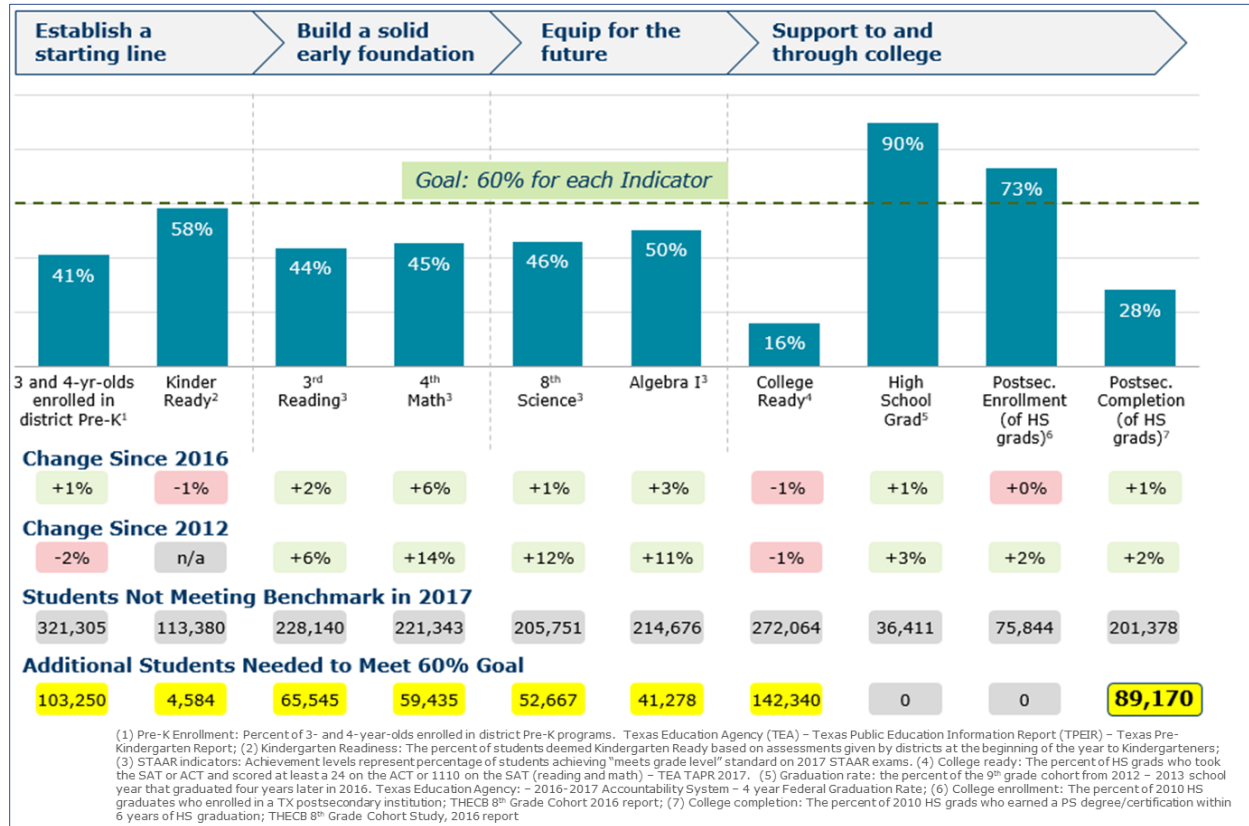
Establish a starting line

Build a solid early foundation

Equip for the future

Support to and through college

Goal: 60% for each Indicator

41%
58%
44%
45%
46%
50%
16%
90%
73%
28%

| 3 and 4-yr-olds enrolled in district Pre-K$^1$ | Kinder Ready$^2$ | 3$^{rd}$ Reading$^3$ | 4$^{th}$ Math$^3$ | 8$^{th}$ Science$^3$ | Algebra I$^3$ | College Ready$^4$ | High School Grad$^5$ | Postsec. Enrollment (of HS grads)$^6$ | Postsec. Completion (of HS grads)$^7$ |
|---|---|---|---|---|---|---|---|---|---|

Change Since 2016

| +1% | -1% | +2% | +6% | +1% | +3% | -1% | +1% | +0% | +1% |
|---|---|---|---|---|---|---|---|---|---|

Change Since 2012

| -2% | n/a | +6% | +14% | +12% | +11% | -1% | +3% | +2% | +2% |
|---|---|---|---|---|---|---|---|---|---|

Students Not Meeting Benchmark in 2017

| 321,305 | 113,380 | 228,140 | 221,343 | 205,751 | 214,676 | 272,064 | 36,411 | 75,844 | 201,378 |
|---|---|---|---|---|---|---|---|---|---|

Additional Students Needed to Meet 60% Goal

| 103,250 | 4,584 | 65,545 | 59,435 | 52,667 | 41,278 | 142,340 | 0 | 0 | 89,170 |
|---|---|---|---|---|---|---|---|---|---|

(1) Pre-K Enrollment: Percent of 3- and 4-year-olds enrolled in district Pre-K programs. Texas Education Agency (TEA) – Texas Public Education Information Report (TPEIR) – Texas Pre-Kindergarten Report; (2) Kindergarten Readiness: The percent of students deemed Kindergarten Ready based on assessments given by districts at the beginning of the year to Kindergarteners; (3) STAAR indicators: Achievement levels represent percentage of students achieving "meets grade level" standard on 2017 STAAR exams. (4) College ready: The percent of HS grads who took the SAT or ACT and scored at least a 24 on the ACT or 1110 on the SAT (reading and math) – TEA TAPR 2017. (5) Graduation rate: the percent of the 9$^{th}$ grade cohort from 2012 – 2013 school year that graduated four years later in 2016. Texas Education Agency: – 2016-2017 Accountability System – 4 year Federal Graduation Rate; (6) College enrollment: The percent of 2010 HS graduates who enrolled in a TX postsecondary institution; THECB 8$^{th}$ Grade Cohort 2016 report; (7) College completion: The percent of 2010 HS grads who earned a PS degree/certification within 6 years of HS graduation; THECB 8$^{th}$ Grade Cohort Study, 2016 report